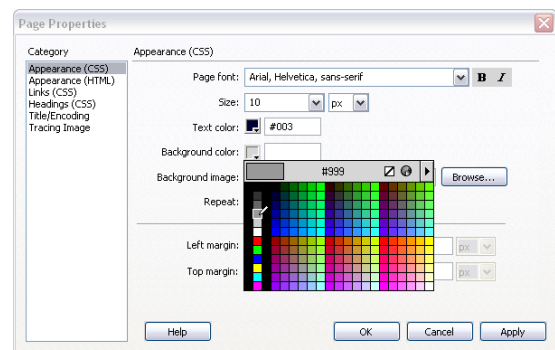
Page Properties

Category

Appearance (CSS)
Appearance (HTML)
Links (CSS)
Headings (CSS)
Title/Encoding
Tracing Image

Appearance (CSS)

Page font: Arial, Helvetica, sans-serif

B I

Size: 10 px

Text color: #003

Background color:

Background image:

#999

Browse...

Repeat:

Left margin: px

Top margin: px

Help

OK

Cancel

Apply